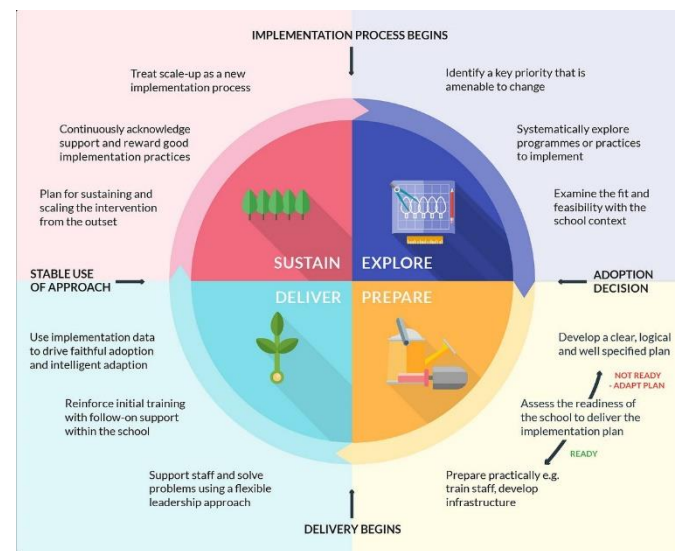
IMPLEMENTATION PROCESS BEGINS

Treat scale-up as a new implementation process

Continuously acknowledge support and reward good implementation practices

Plan for sustaining and scaling the intervention from the outset

Identify a key priority that is amenable to change

Systematically explore programmes or practices to implement

Examine the fit and feasibility with the school context

STABLE USE OF APPROACH

SUSTAIN

EXPLORE

DELIVER

PREPARE

ADOPTION DECISION

Use implementation data to drive faithful adoption and intelligent adaption

Reinforce initial training with follow-on support within the school

Develop a clear, logical and well specified plan

NOT READY - ADAPT PLAN

Assess the readiness of the school to deliver the implementation plan

READY

Support staff and solve problems using a flexible leadership approach

Prepare practically e.g. train staff, develop infrastructure

DELIVERY BEGINS